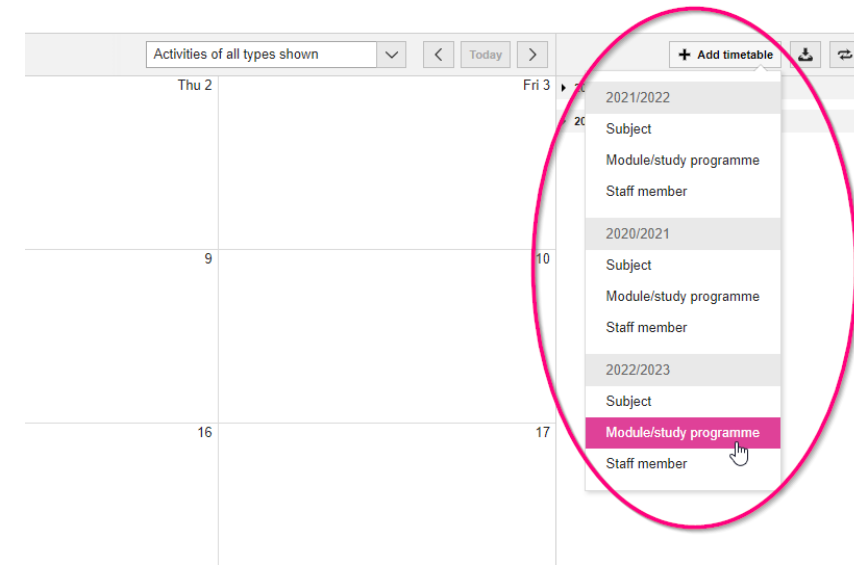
Activities of all types shown

Today

+ Add timetable

Thu 2

Fri 3

2021/2022

Subject

Module/study programme

Staff member

2020/2021

Subject

Module/study programme

Staff member

2022/2023

Subject

Module/study programme

Staff member

9

10

16

17